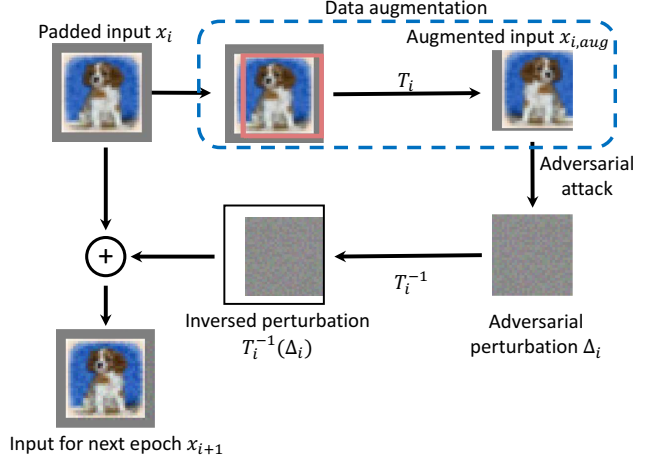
Data augmentation

Padded input $x_i$

Augmented input $x_{i,aug}$

$T_i$

Adversarial attack

+

$T_i^{-1}$

Inversed perturbation $T_i^{-1}(\Delta_i)$

Adversarial perturbation $\Delta_i$

Input for next epoch $x_{i+1}$